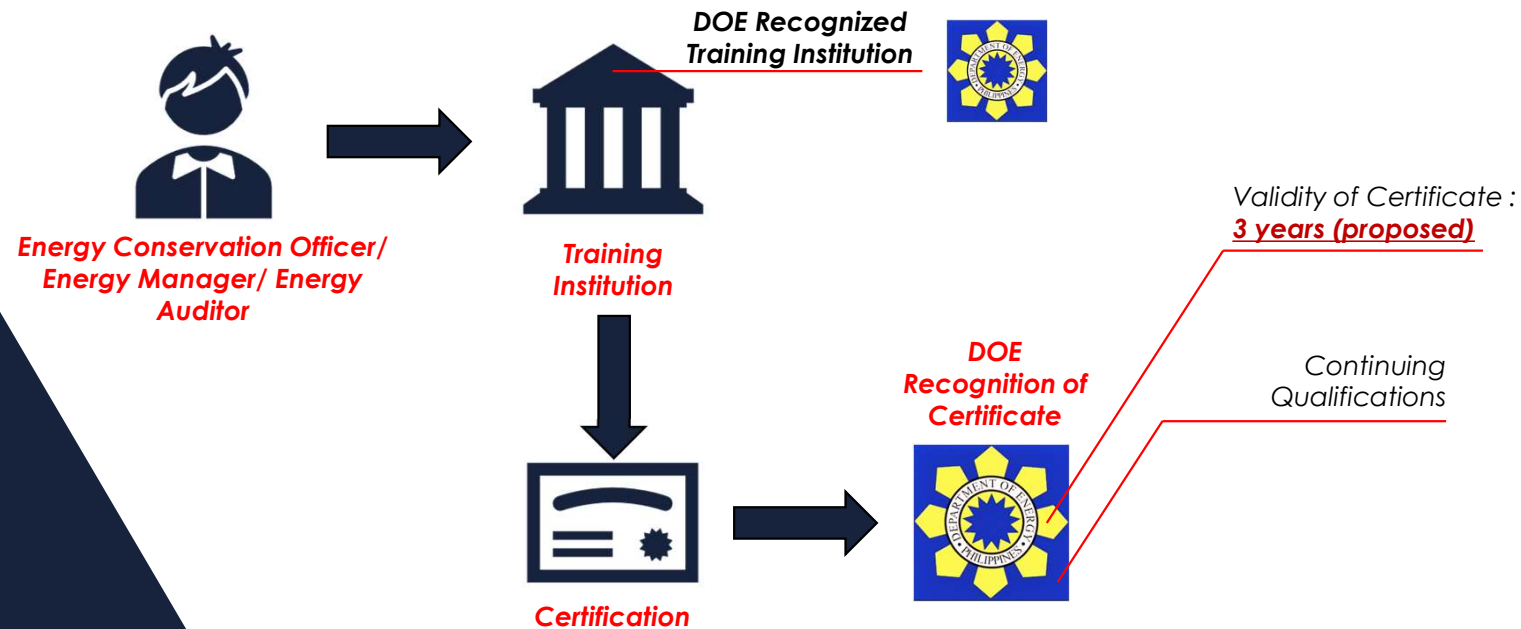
DOE Recognized Training Institution

DEPARTMENT OF ENERGY PHILIPPINES

Energy Conservation Officer/ Energy Manager/ Energy Auditor

Training Institution

Validity of Certificate : 3 years (proposed)

Continuing Qualifications

DOE Recognition of Certificate

DEPARTMENT OF ENERGY PHILIPPINES

Certification